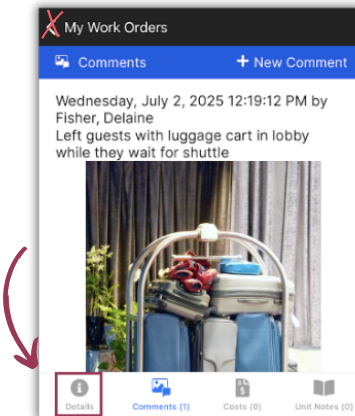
My Work Orders

Comments

+ New Comment

Wednesday, July 2, 2025 12:19:12 PM by Fisher, Delaine
Left guests with luggage cart in lobby while they wait for shuttle

Details

Comments (1)

Costs (0)

Unit Notes (0)